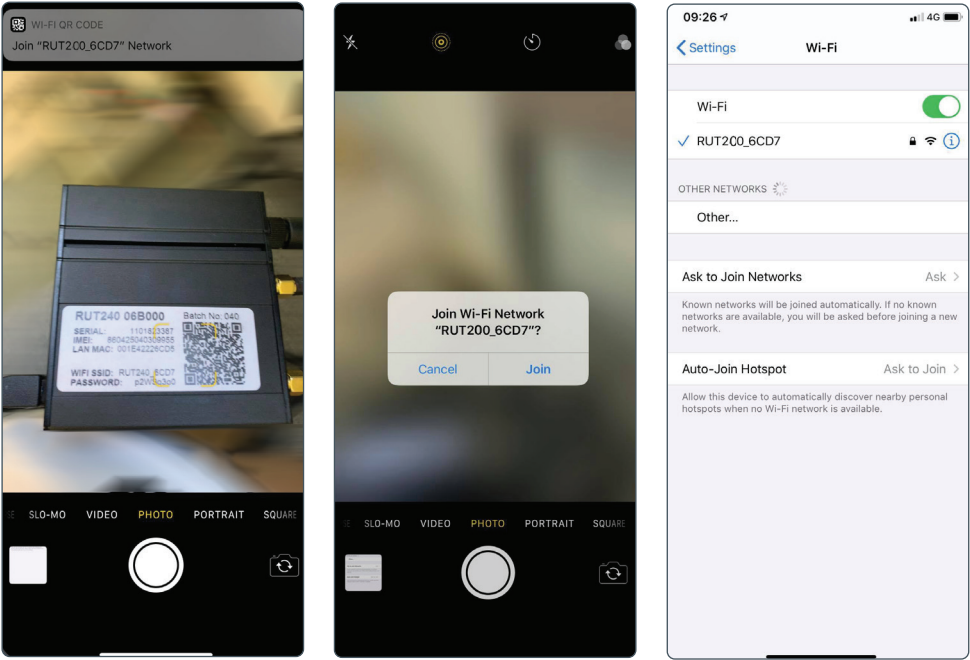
WI-FI QR CODE
Join "RUT200_6CD7" Network

RUT240 06B000
Batch No. 040
SERIAL: 1101833387
IMEI: 860425040309955
LAN MAC: 001E42226CD5
WIFI SSID: RUT240_6CD7
PASSWORD: p2W8o3o0

E SLO-MO VIDEO PHOTO PORTRAIT SQUARE

Join Wi-Fi Network "RUT200_6CD7"?
Cancel Join

E SLO-MO VIDEO PHOTO PORTRAIT SQUARE

09:26 4G
Settings Wi-Fi
Wi-Fi
✓ RUT200_6CD7
OTHER NETWORKS
Other...
Ask to Join Networks Ask
Known networks will be joined automatically. If no known networks are available, you will be asked before joining a new network.
Auto-Join Hotspot Ask to Join
Allow this device to automatically discover nearby personal hotspots when no Wi-Fi network is available.